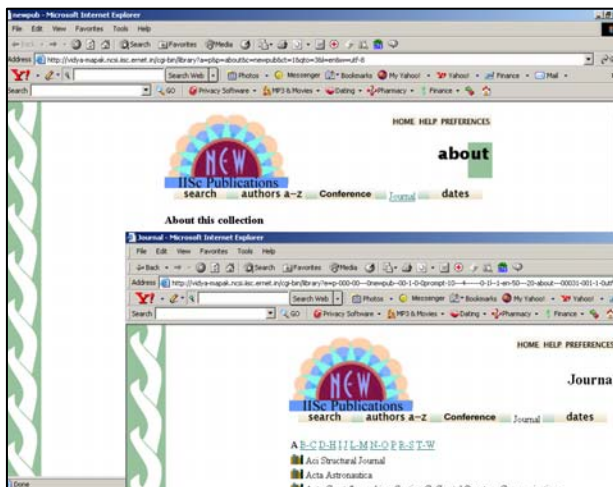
newpub - Microsoft Internet Explorer
File Edit View Favorites Tools Help
Back Search Favorites Media
Address http://vidya-mapak.ncsi.iisc.ernet.in/cgi-bin/library?a=p&p=about&c=newpub&ct=1&qto=3&l=en&w=utf-8
Y! Search Web Photos Messenger Bookmarks My Yahoo! Yahoo! Finance Mail
Search GO Privacy Software MP3 & Movies Dating Pharmacy Finance

HOME HELP PREFERENCES

NEW
IISc Publications

about

search authors a-z Conference Journal dates

About this collection

Journal - Microsoft Internet Explorer
File Edit View Favorites Tools Help
Back Search Favorites Media
Address http://vidya-mapak.ncsi.iisc.ernet.in/cgi-bin/library?e=p-000-00---0newpub--00-1-0-0prompt-10---4------0-1l--1-en-50---20-about---00031-001-1-0utf
Y! Search Web Photos Messenger Bookmarks My Yahoo! Yahoo! Finance
Search GO Privacy Software MP3 & Movies Dating Pharmacy Finance

HOME HELP PREFERENCES

NEW
IISc Publications

Journa

search authors a-z Conference Journal dates

A B-C D-H I-J L-M N-O P-R S-T W
Aci Structural Journal
Acta Astronautica

Done